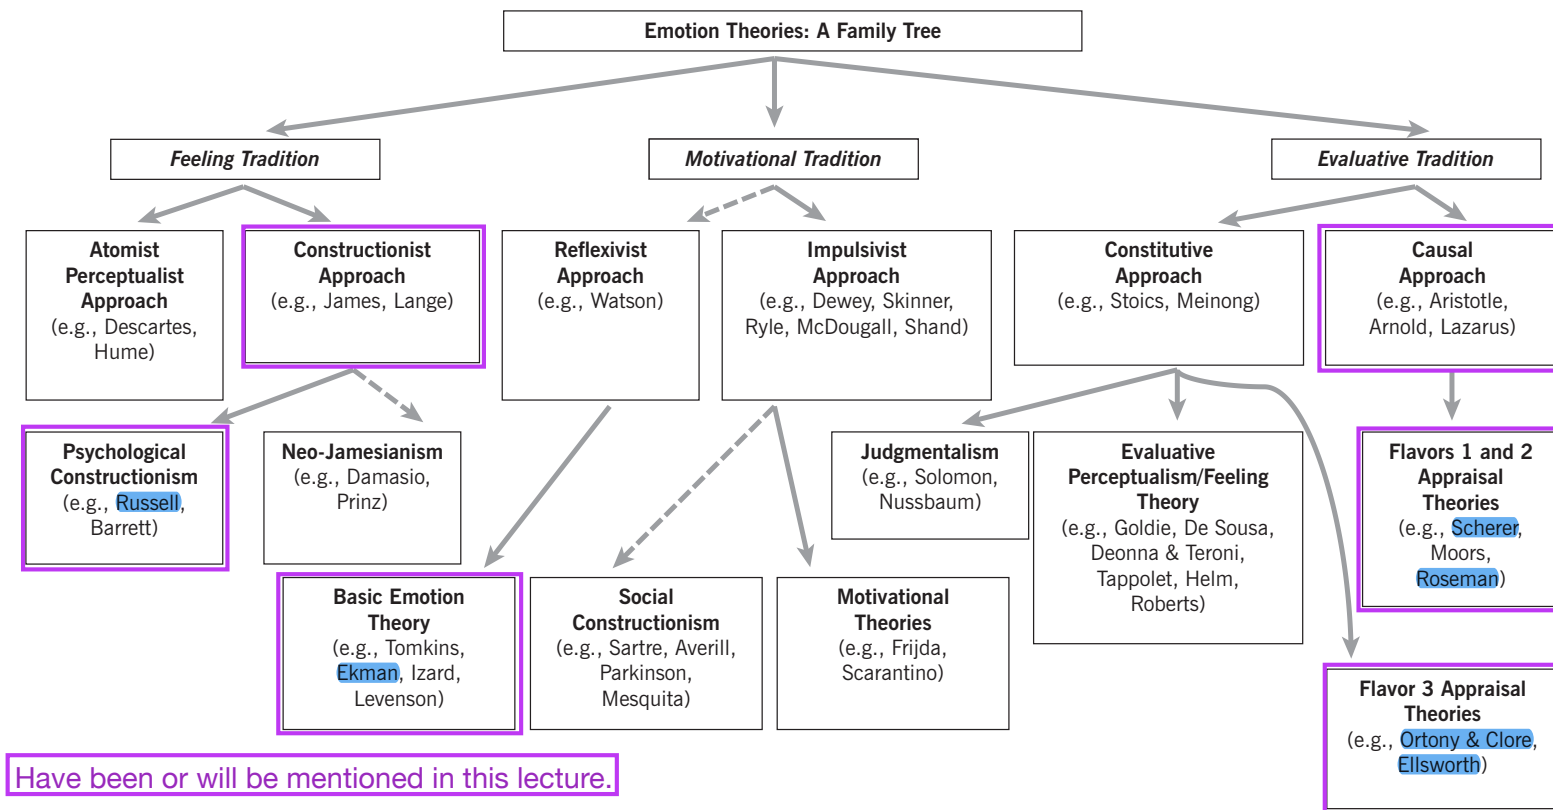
Emotion Theories: A Family Tree

Feeling Tradition

Motivational Tradition

Evaluative Tradition

Atomist Perceptualist Approach (e.g., Descartes, Hume)

Constructionist Approach (e.g., James, Lange)

Reflexivist Approach (e.g., Watson)

Impulsivist Approach (e.g., Dewey, Skinner, Ryle, McDougall, Shand)

Constitutive Approach (e.g., Stoics, Meinong)

Causal Approach (e.g., Aristotle, Arnold, Lazarus)

Psychological Constructionism (e.g., Russell, Barrett)

Neo-Jamesianism (e.g., Damasio, Prinz)

Judgmentalism (e.g., Solomon, Nussbaum)

Evaluative Perceptualism/Feeling Theory (e.g., Goldie, De Sousa, Deonna & Teroni, Tappolet, Helm, Roberts)

Flavors 1 and 2 Appraisal Theories (e.g., Scherer, Moors, Roseman)

Basic Emotion Theory (e.g., Tomkins, Ekman, Izard, Levenson)

Social Constructionism (e.g., Sartre, Averill, Parkinson, Mesquita)

Motivational Theories (e.g., Frijda, Scarantino)

Flavor 3 Appraisal Theories (e.g., Ortony & Clore, Ellsworth)

Have been or will be mentioned in this lecture.